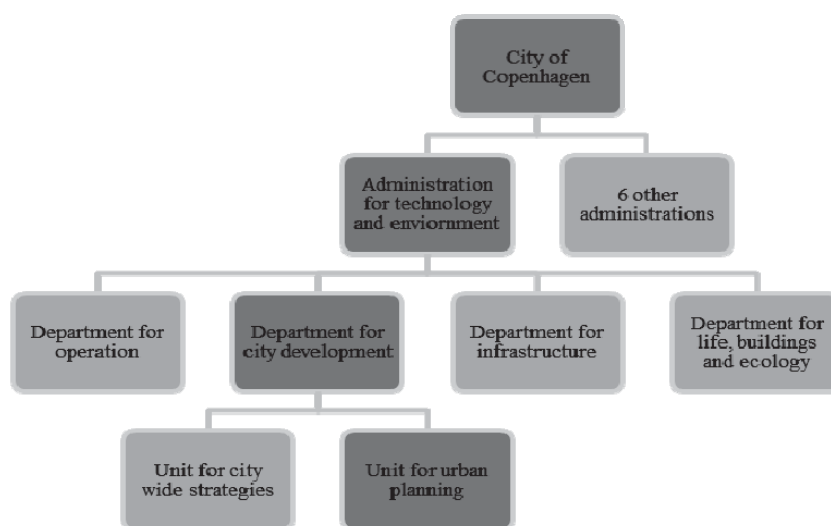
City of Copenhagen

Administration for technology and enviornment

6 other administrations

Department for operation

Department for city development

Department for infrastructure

Department for life, buildings and ecology

Unit for city wide strategies

Unit for urban planning